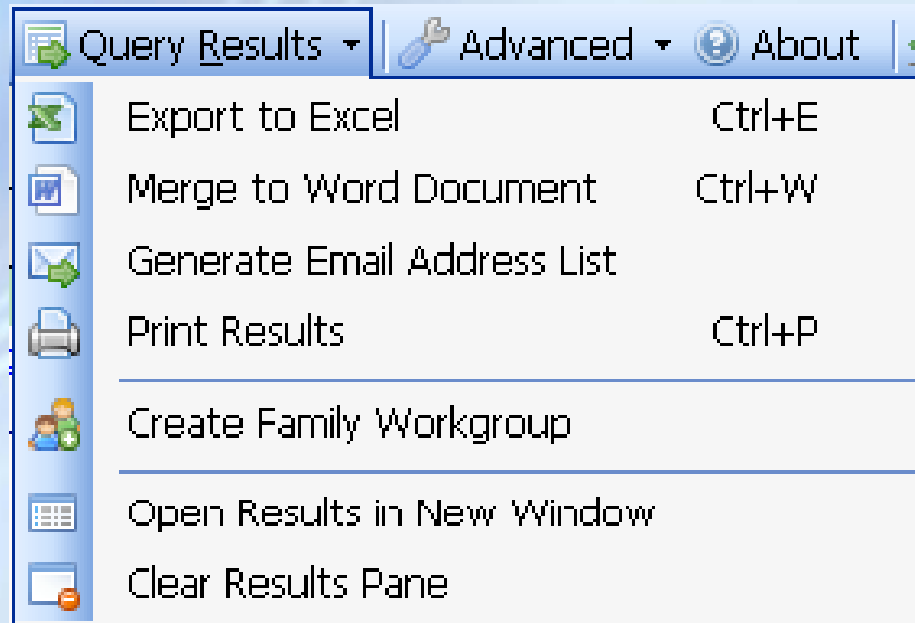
Query Results ▾ Advanced ▾ About

Export to Excel Ctrl+E
Merge to Word Document Ctrl+W
Generate Email Address List
Print Results Ctrl+P

Create Family Workgroup

Open Results in New Window
Clear Results Pane